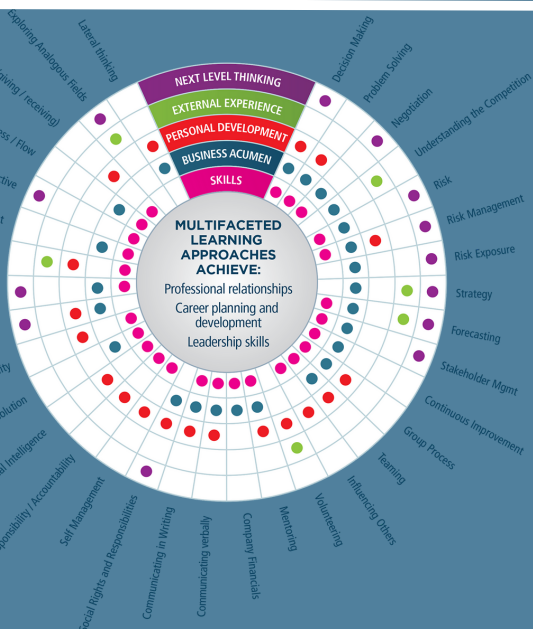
NEXT LEVEL THINKING
EXTERNAL EXPERIENCE
PERSONAL DEVELOPMENT
BUSINESS ACUMEN
SKILLS

MULTIFACETED LEARNING APPROACHES ACHIEVE:
Professional relationships
Career planning and development
Leadership skills

Exploring Analogous Fields
Lateral thinking
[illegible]iving / receiving)
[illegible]ss / Flow
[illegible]ctive
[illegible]t
Decision Making
Problem Solving
Negotiation
Understanding the Competition
Risk
Risk Management
Risk Exposure
Strategy
Forecasting
Stakeholder Mgmt
Continuous Improvement
Group Process
Teaming
Influencing Others
Volunteering
Mentoring
Company Financials
Communicating verbally
Communicating in Writing
Social Rights and Responsibilities
Self Management
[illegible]ponsibility / Accountability
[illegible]al Intelligence
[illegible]olution
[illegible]ity